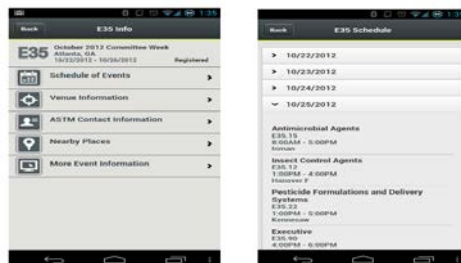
1:35

Back

E35 Info

E35

October 2012 Committee Week

Atlanta, GA

10/22/2012 - 10/26/2012

Registered

Schedule of Events

Venue Information

ASTM Contact Information

Nearby Places

More Event Information

Back

E35 Schedule

10/22/2012

10/23/2012

10/24/2012

10/25/2012

Antimicrobial Agents

E35.15

8:00AM - 5:00PM

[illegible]

Insect Control Agents

E35.12

1:00PM - 4:00PM

Hanover F

Pesticide Formulations and Delivery Systems

E35.22

1:00PM - 5:00PM

Kennesaw

Executive

E35.90

4:00PM - 6:00PM